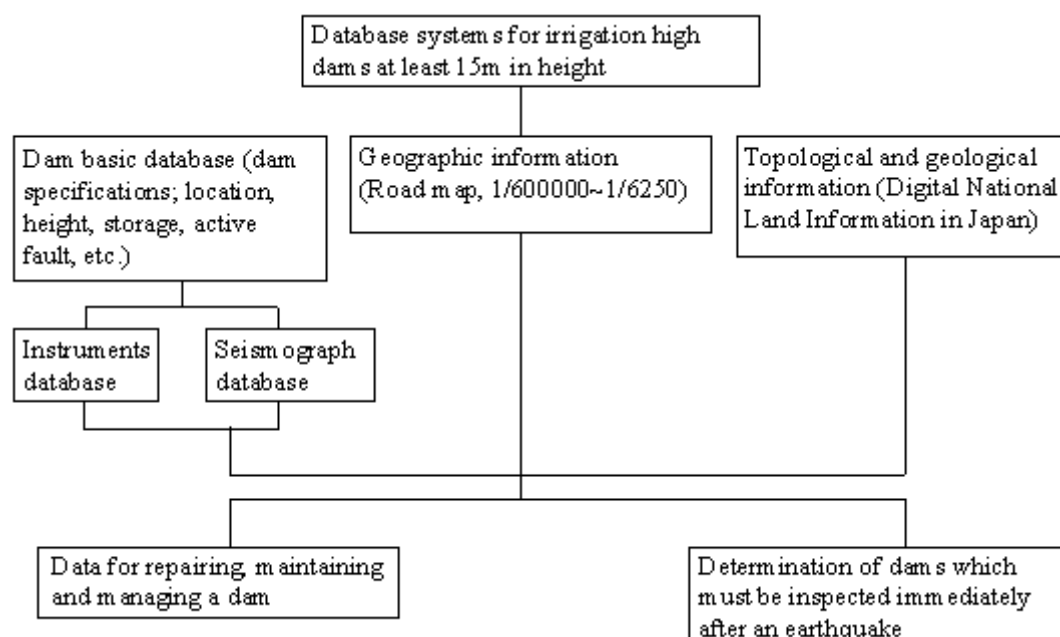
Database systems for irrigation high dams at least 15m in height

Dam basic database (dam specifications; location, height, storage, active fault, etc.)

Geographic information (Road map, 1/600000~1/6250)

Topological and geological information (Digital National Land Information in Japan)

Instruments database

Seismograph database

Data for repairing, maintaining and managing a dam

Determination of dams which must be inspected immediately after an earthquake